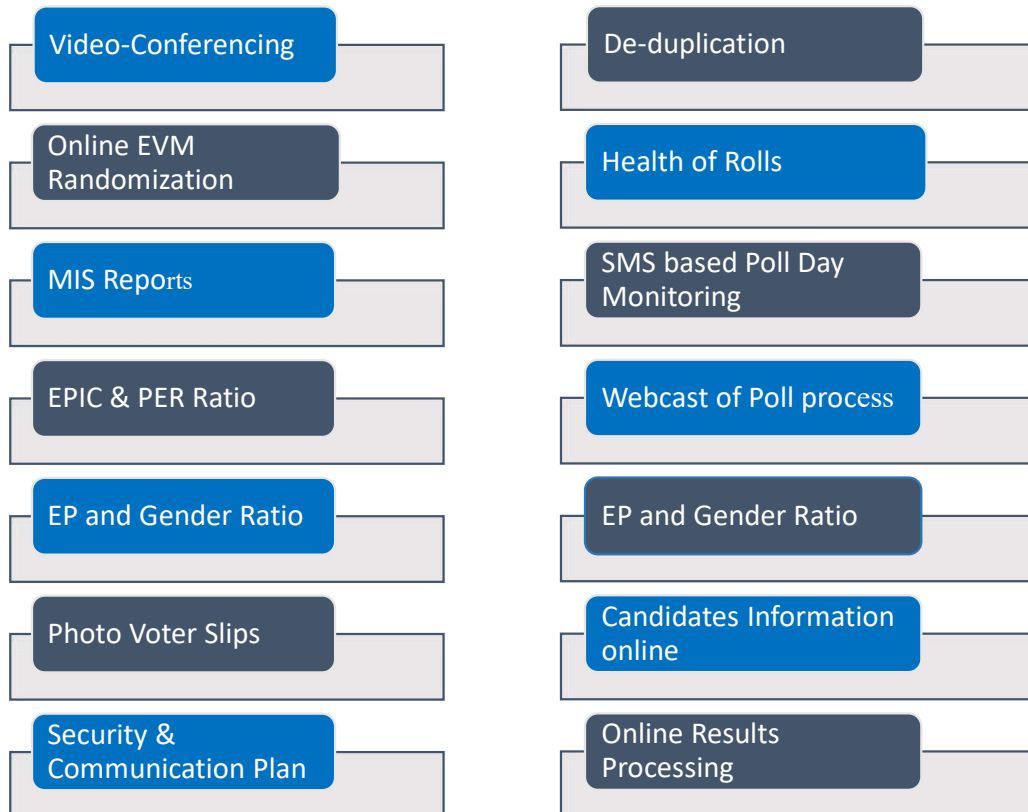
Video-Conferencing

Online EVM Randomization

MIS Reports

EPIC & PER Ratio

EP and Gender Ratio

Photo Voter Slips

Security & Communication Plan

De-duplication

Health of Rolls

SMS based Poll Day Monitoring

Webcast of Poll process

EP and Gender Ratio

Candidates Information online

Online Results Processing